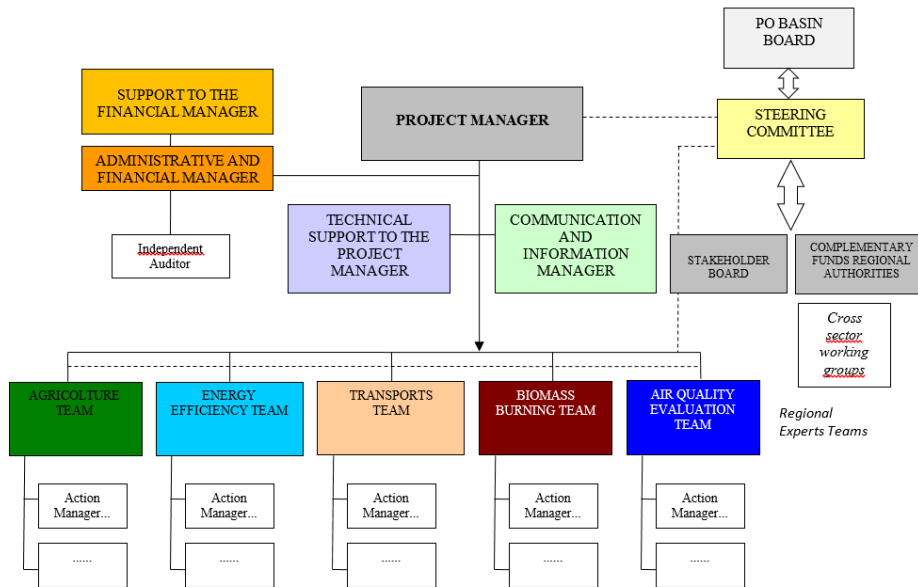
PO BASIN BOARD

SUPPORT TO THE FINANCIAL MANAGER

PROJECT MANAGER

STEERING COMMITTEE

ADMINISTRATIVE AND FINANCIAL MANAGER

Independent Auditor

TECHNICAL SUPPORT TO THE PROJECT MANAGER

COMMUNICATION AND INFORMATION MANAGER

STAKEHOLDER BOARD

COMPLEMENTARY FUNDS REGIONAL AUTHORITIES

Cross sector working groups

AGRICOLTURE TEAM

ENERGY EFFICIENCY TEAM

TRANSPORTS TEAM

BIOMASS BURNING TEAM

AIR QUALITY EVALUATION TEAM

Regional Experts Teams

Action Manager...

......

Action Manager...

......

Action Manager...

......

Action Manager...

......

Action Manager...

......